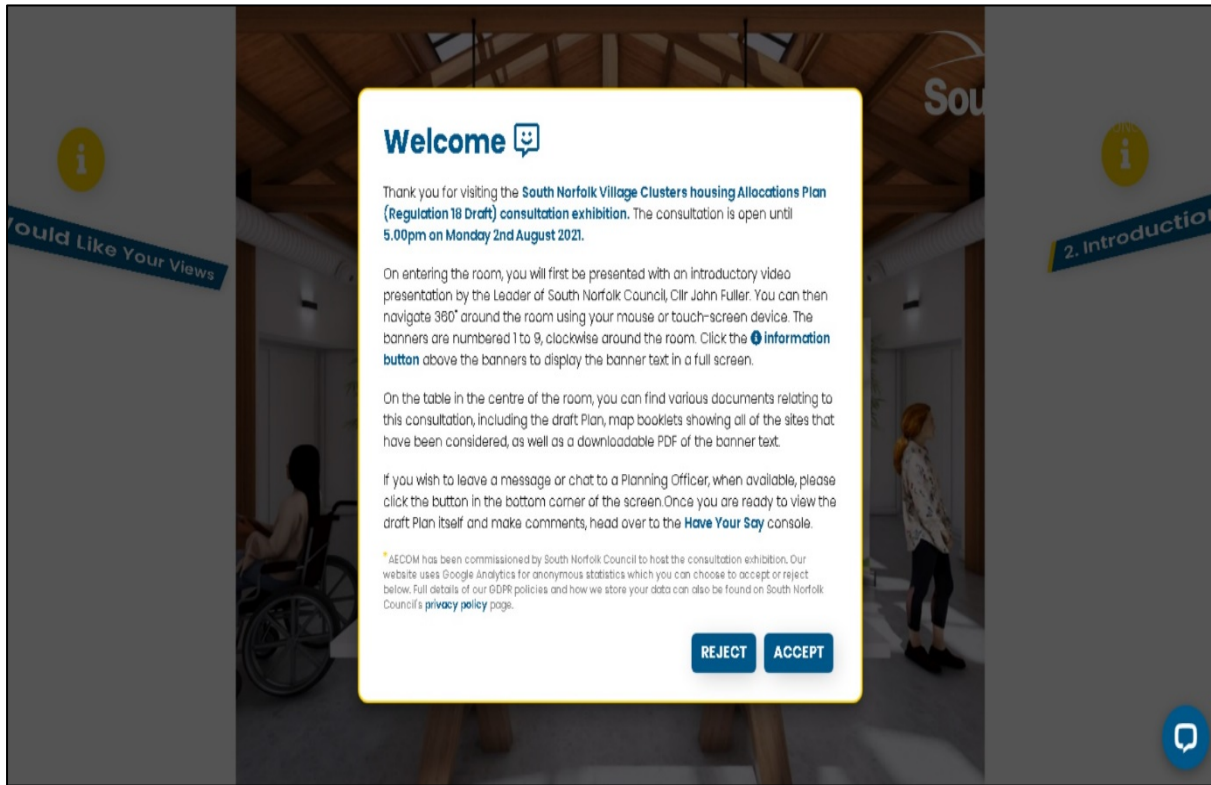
Would Like Your Views

Sou

2. Introductio

Welcome

Thank you for visiting the South Norfolk Village Clusters housing Allocations Plan (Regulation 18 Draft) consultation exhibition. The consultation is open until 5.00pm on Monday 2nd August 2021.

On entering the room, you will first be presented with an introductory video presentation by the Leader of South Norfolk Council, Cllr John Fuller. You can then navigate 360° around the room using your mouse or touch-screen device. The banners are numbered 1 to 9, clockwise around the room. Click the information button above the banners to display the banner text in a full screen.

On the table in the centre of the room, you can find various documents relating to this consultation, including the draft Plan, map booklets showing all of the sites that have been considered, as well as a downloadable PDF of the banner text.

If you wish to leave a message or chat to a Planning Officer, when available, please click the button in the bottom corner of the screen.Once you are ready to view the draft Plan itself and make comments, head over to the Have Your Say console.

*AECOM has been commissioned by South Norfolk Council to host the consultation exhibition. Our website uses Google Analytics for anonymous statistics which you can choose to accept or reject below. Full details of our GDPR policies and how we store your data can also be found on South Norfolk Council's privacy policy page.

REJECT ACCEPT